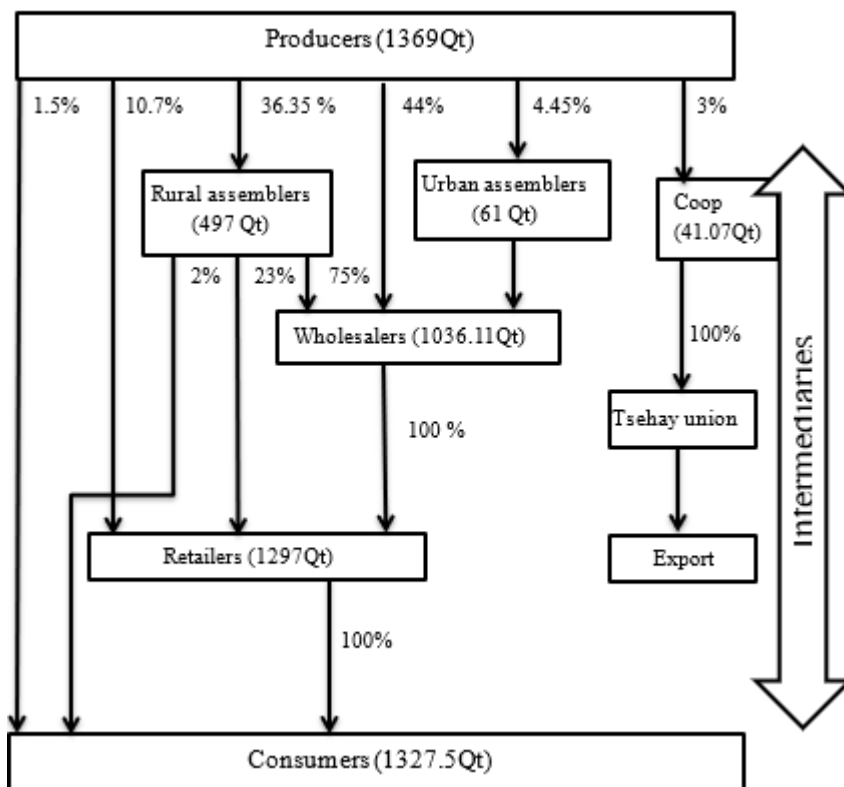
Producers (1369Qt)

1.5%

10.7%

36.35 %

44%

4.45%

3%

Rural assemblers (497 Qt)

Urban assemblers (61 Qt)

Coop (41.07Qt)

2%

23%

75%

Wholesalers (1036.11Qt)

100%

100 %

Tsehay union

Intermediaries

Retailers (1297Qt)

Export

100%

Consumers (1327.5Qt)